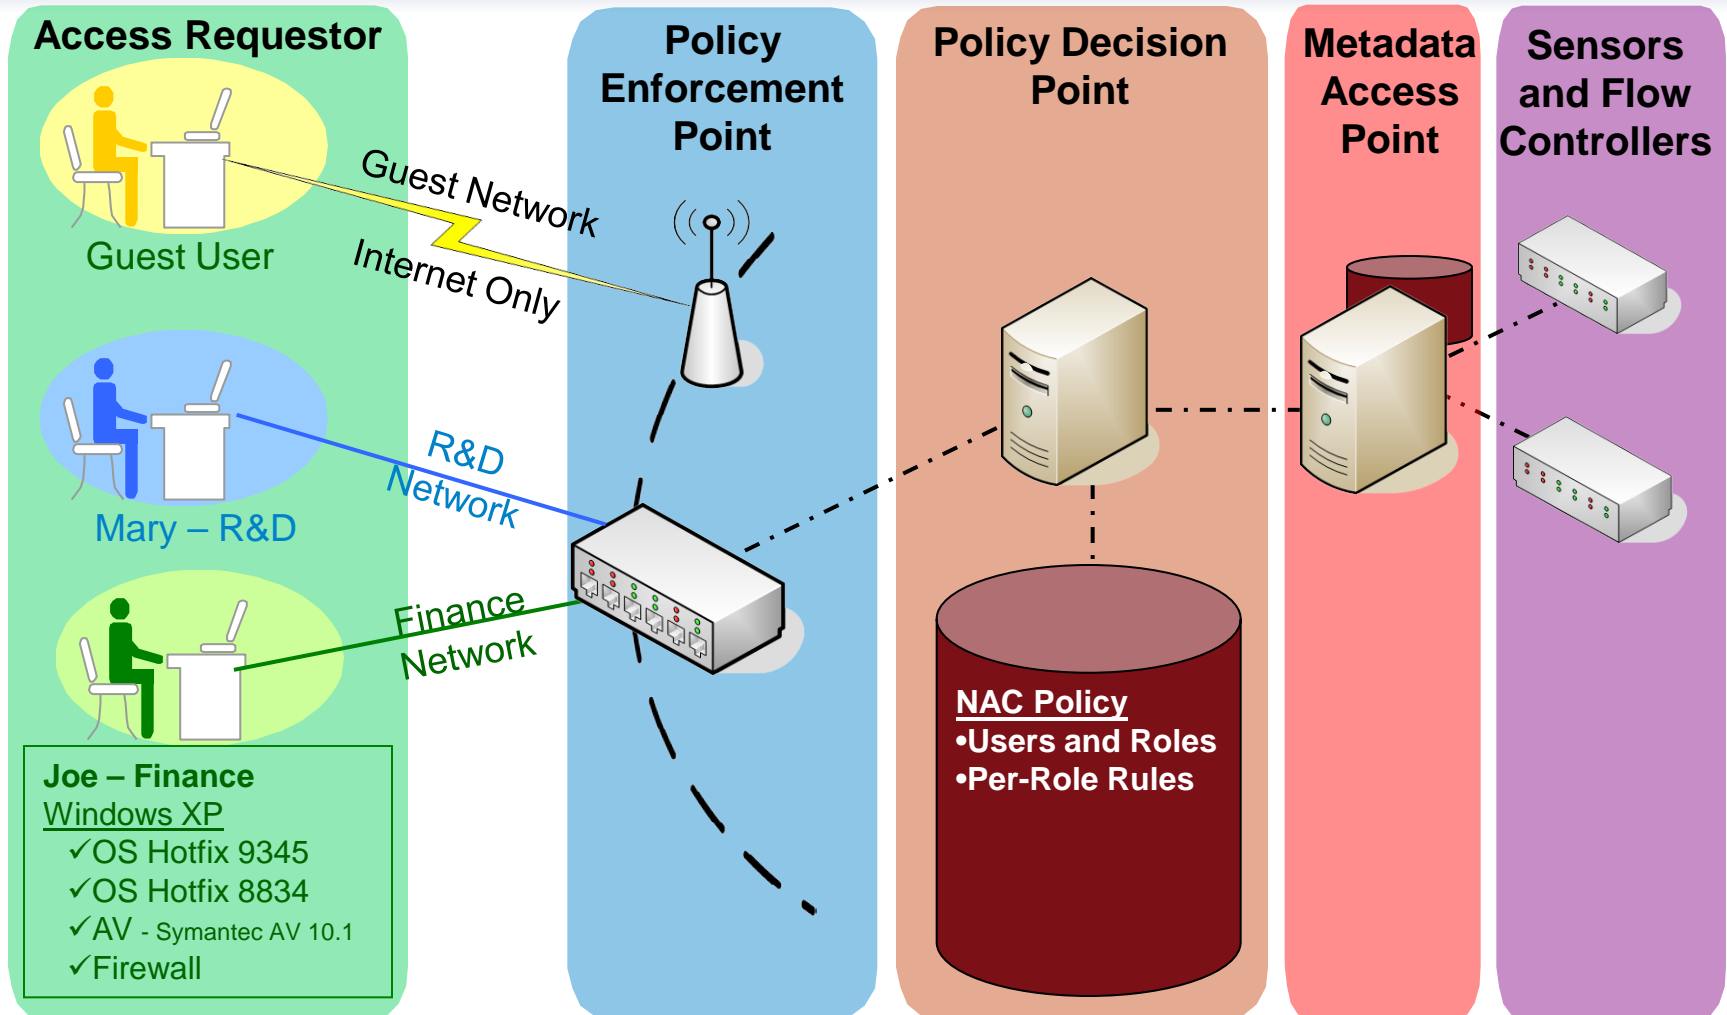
Access Requestor

Policy Enforcement Point

Policy Decision Point

Metadata Access Point

Sensors and Flow Controllers

Guest Network

Internet Only

Guest User

R&D Network

Mary – R&D

Finance Network

Joe – Finance
Windows XP
✓OS Hotfix 9345
✓OS Hotfix 8834
✓AV - Symantec AV 10.1
✓Firewall

NAC Policy
•Users and Roles
•Per-Role Rules